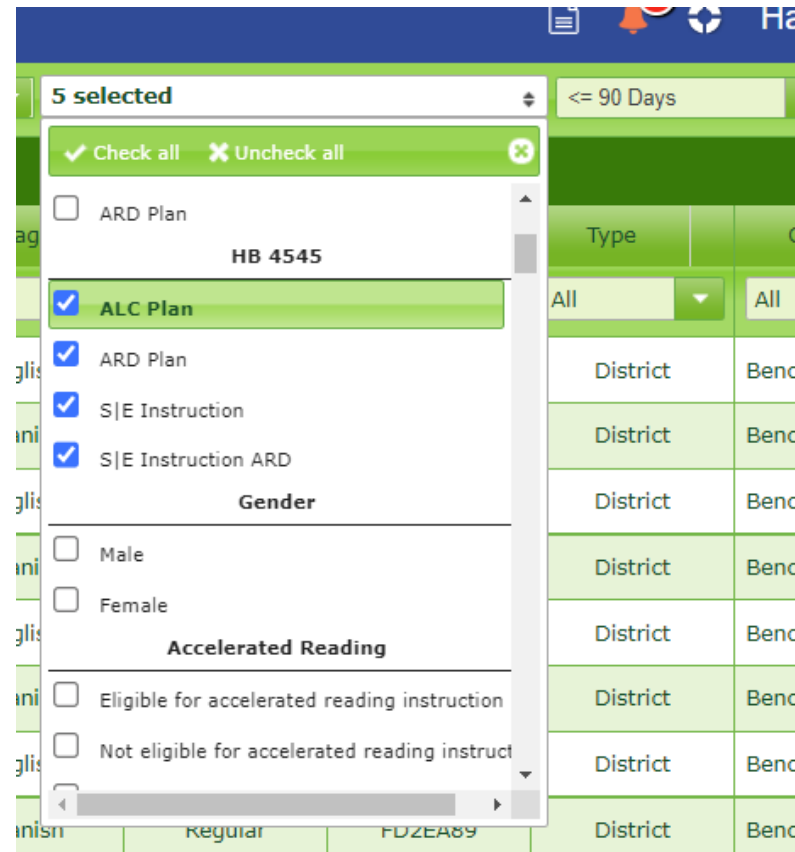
Ha

5 selected

<= 90 Days

Check all Uncheck all

ARD Plan

HB 4545

ALC Plan

ARD Plan

S|E Instruction

S|E Instruction ARD

Gender

Male

Female

Accelerated Reading

Eligible for accelerated reading instruction

Not eligible for accelerated reading instruct

Type

All

All

District
District
District
District
District
District
District
District

Benc
Benc
Benc
Benc
Benc
Benc
Benc
Benc

glis
ani
glis
ani
glis
ani
glis
anish

Regular

FD2EA89